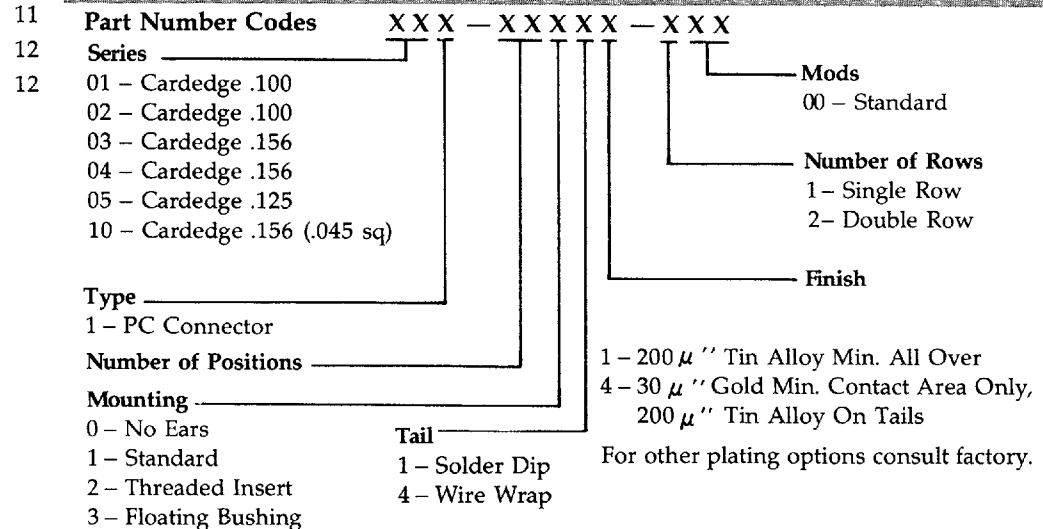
11 Part Number Codes XXX – XXXXX – XXX

12 Series

12 01 – Cardedge .100
02 – Cardedge .100
03 – Cardedge .156
04 – Cardedge .156
05 – Cardedge .125
10 – Cardedge .156 (.045 sq)

Mods
00 – Standard

Number of Rows
1 – Single Row
2 – Double Row

Finish

Type
1 – PC Connector

Number of Positions

Mounting
0 – No Ears
1 – Standard
2 – Threaded Insert
3 – Floating Bushing

Tail
1 – Solder Dip
4 – Wire Wrap

1 – 200 $\mu$'' Tin Alloy Min. All Over
4 – 30 $\mu$'' Gold Min. Contact Area Only, 200 $\mu$'' Tin Alloy On Tails

For other plating options consult factory.